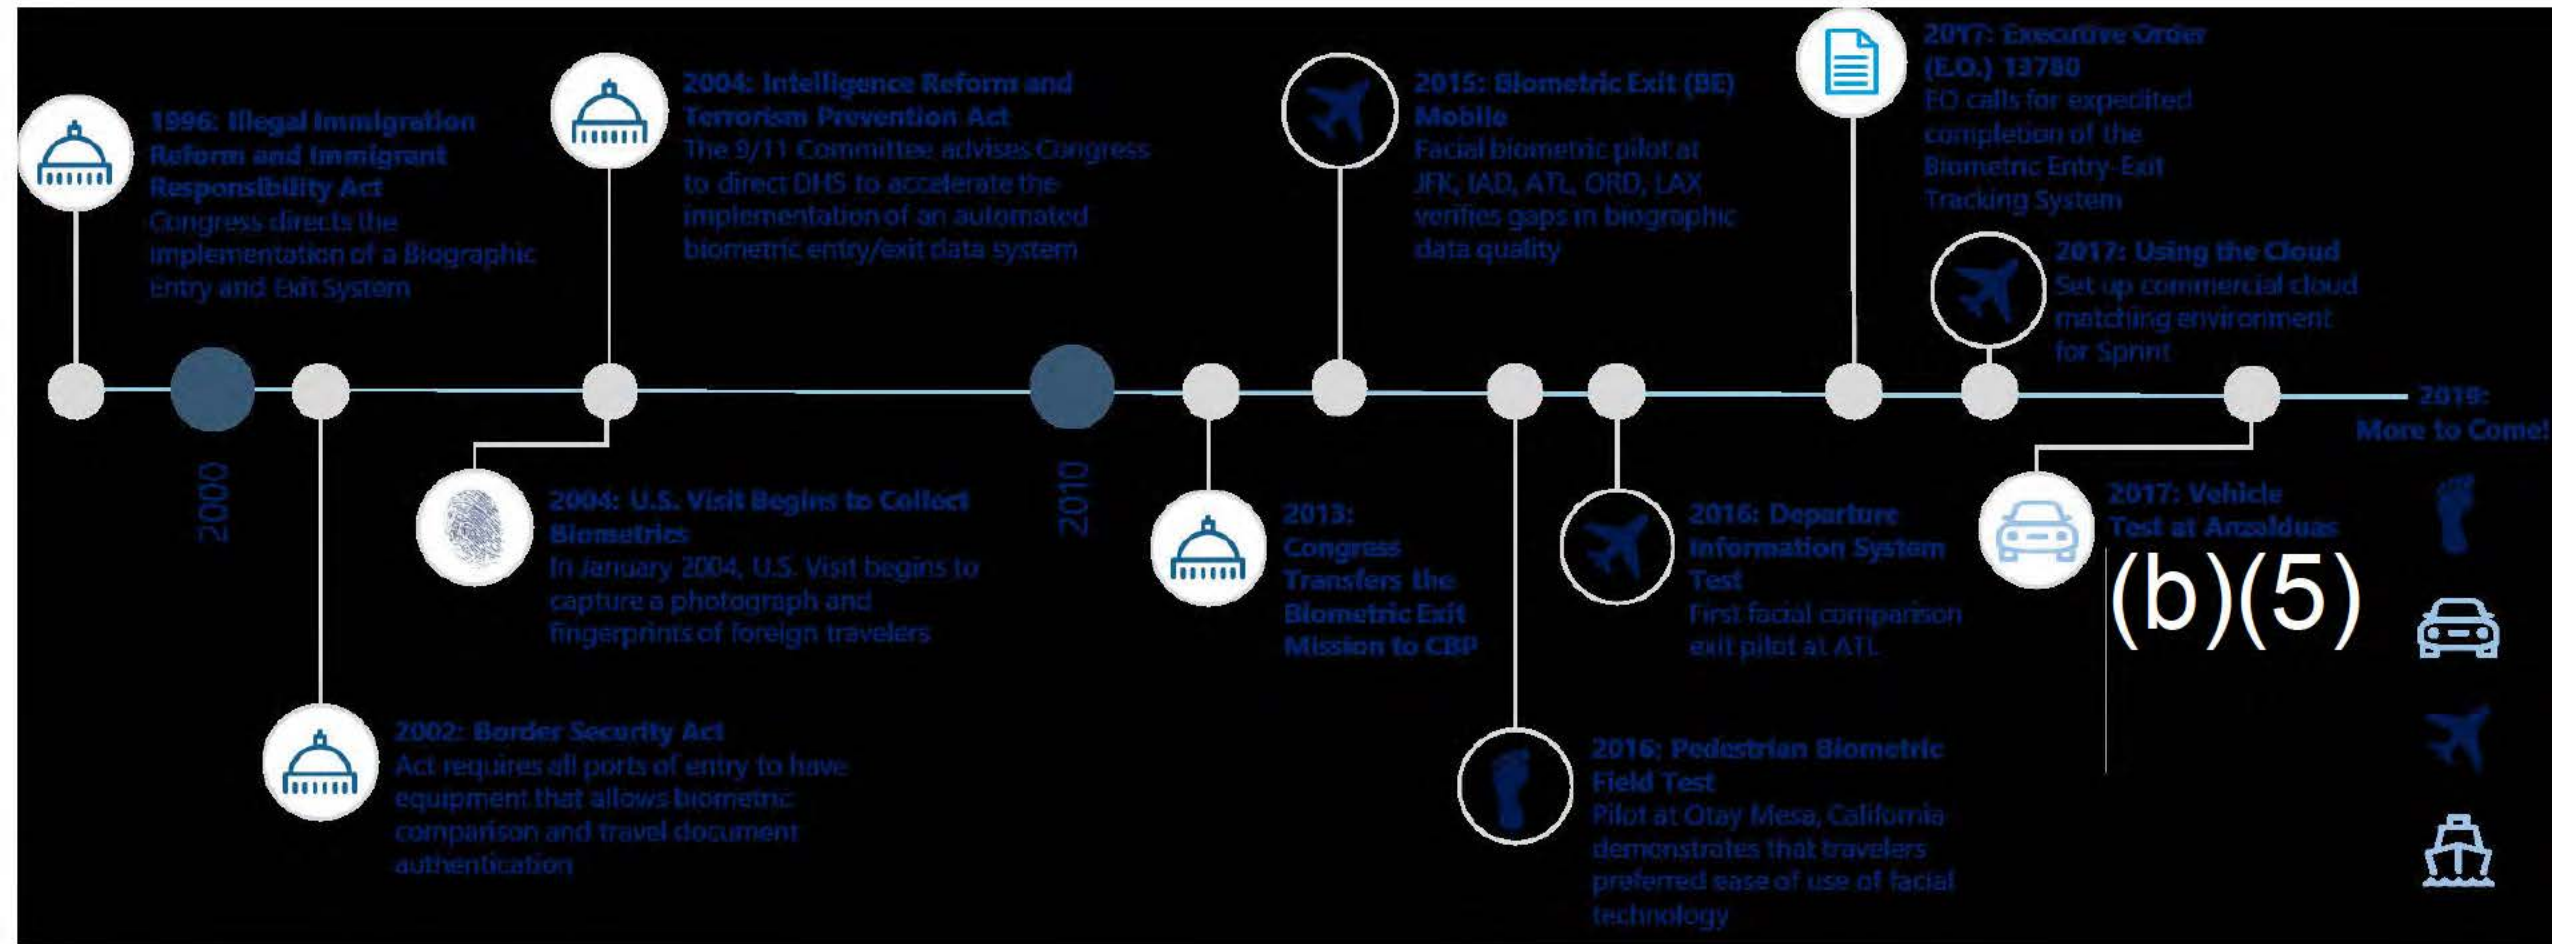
1996: Illegal Immigration Reform and Immigrant Responsibility Act
Congress directs the implementation of a Biographic Entry and Exit System

2000

2002: Border Security Act
Act requires all ports of entry to have equipment that allows biometric comparison and travel document authentication

2004: Intelligence Reform and Terrorism Prevention Act
The 9/11 Committee advises Congress to direct DHS to accelerate the implementation of an automated biometric entry/exit data system

2004: U.S. Visit Begins to Collect Biometrics
In January 2004, U.S. Visit begins to capture a photograph and fingerprints of foreign travelers

2010

2013: Congress Transfers the Biometric Exit Mission to CBP

2015: Biometric Exit (BE) Mobile
Facial biometric pilot at JFK, IAD, ATL, ORD, LAX verifies gaps in biographic data quality

2016: Pedestrian Biometric Field Test
Pilot at Otay Mesa, California demonstrates that travelers preferred ease of use of facial technology

2016: Departure Information System Test
First facial comparison exit pilot at ATL

2017: Executive Order (E.O.) 13780
EO calls for expedited completion of the Biometric Entry-Exit Tracking System

2017: Using the Cloud
Set up commercial cloud matching environment for Sprint

2017: Vehicle Test at Anzalduas

(b)(5)

2018: More to Come!